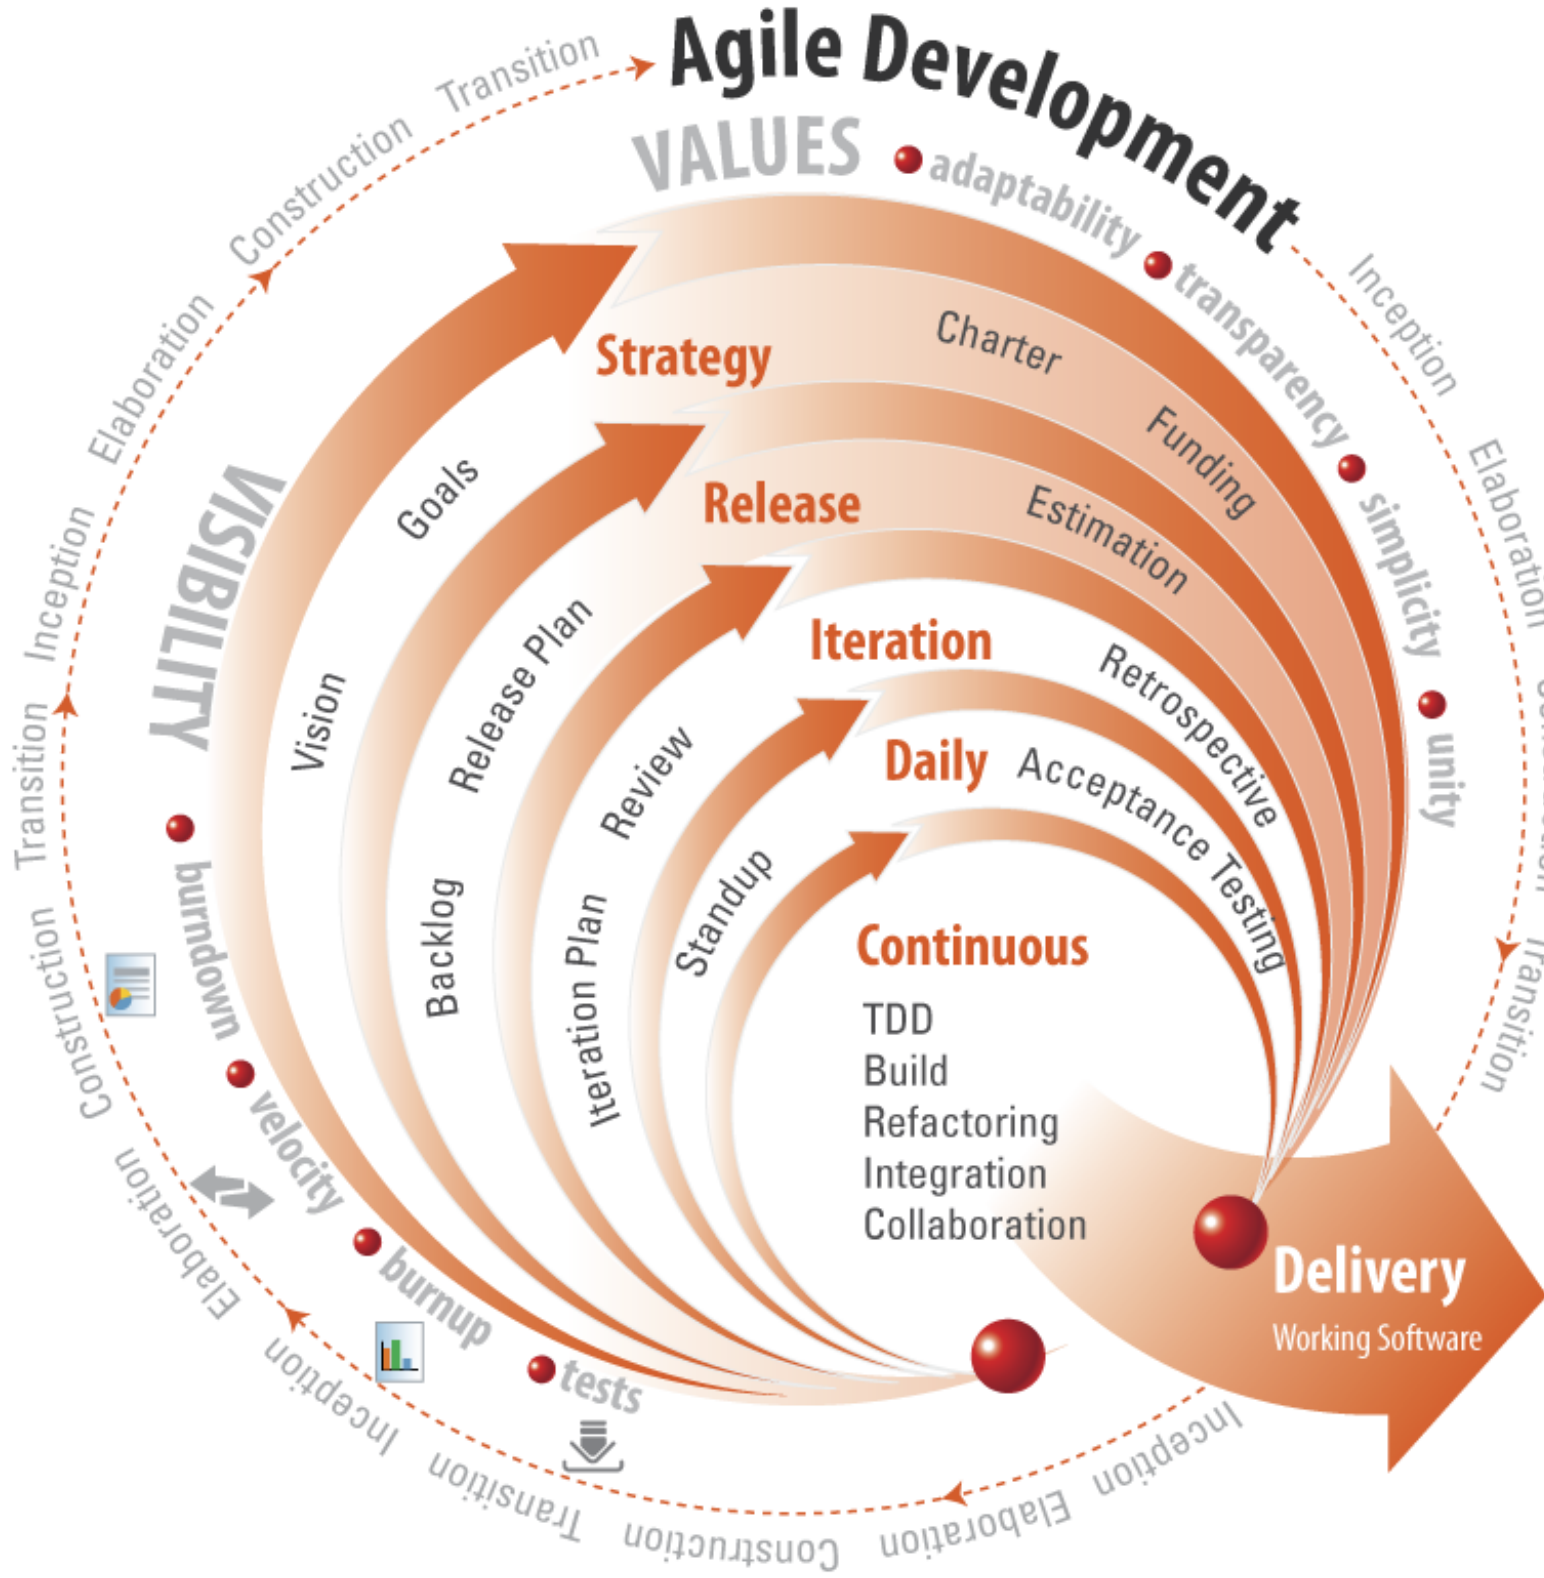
Agile Development

VALUES adaptability transparency simplicity unity

Strategy Charter Funding Goals Vision

Release Estimation Release Plan Backlog

Iteration Retrospective Review Iteration Plan

Daily Acceptance Testing Standup

Continuous
TDD
Build
Refactoring
Integration
Collaboration

Delivery
Working Software

VISIBILITY burndown velocity burnup tests

Transition Construction Elaboration Inception Transition Construction Elaboration Inception Elaboration Construction Transition Inception Elaboration Construction Transition Inception Elaboration Construction